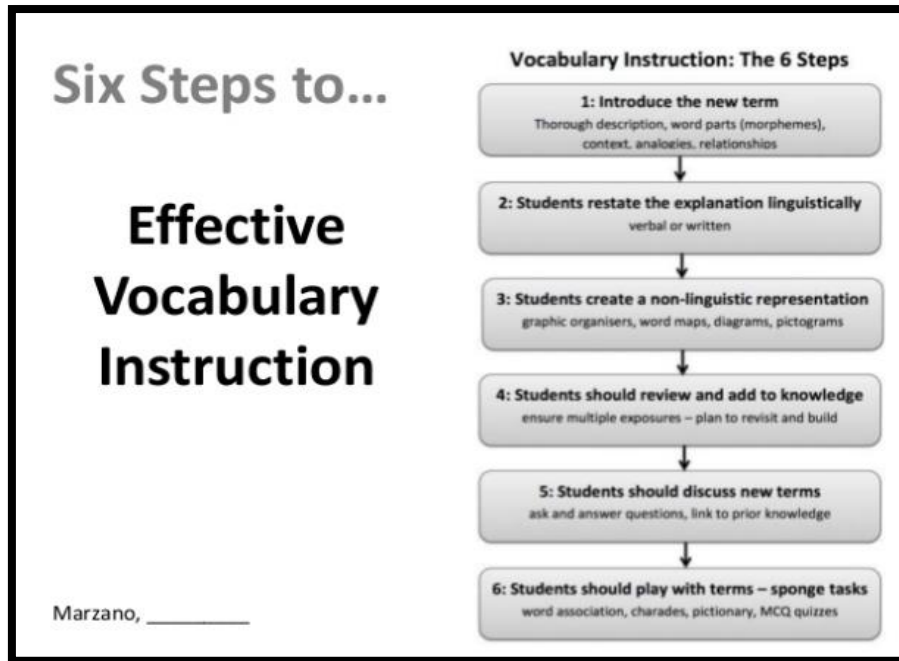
Six Steps to...

Effective Vocabulary Instruction

Marzano, ________

Vocabulary Instruction: The 6 Steps

1: Introduce the new term
Thorough description, word parts (morphemes), context, analogies, relationships

2: Students restate the explanation linguistically
verbal or written

3: Students create a non-linguistic representation
graphic organisers, word maps, diagrams, pictograms

4: Students should review and add to knowledge
ensure multiple exposures – plan to revisit and build

5: Students should discuss new terms
ask and answer questions, link to prior knowledge

6: Students should play with terms – sponge tasks
word association, charades, pictionary, MCQ quizzes